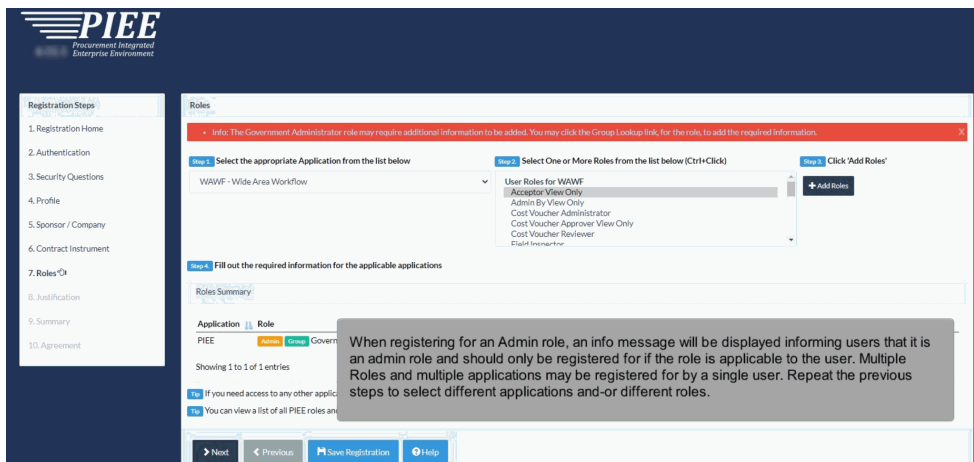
PIEE
Procurement Integrated Enterprise Environment

Registration Steps
1. Registration Home
2. Authentication
3. Security Questions
4. Profile
5. Sponsor / Company
6. Contract Instrument
7. Roles
8. Justification
9. Summary
10. Agreement

Roles

• Info: The Government Administrator role may require additional information to be added. You may click the Group Lookup link, for the role, to add the required information.

Step 1. Select the appropriate Application from the list below
WAWF - Wide Area Workflow

Step 2. Select One or More Roles from the list below (Ctrl+Click)
User Roles for WAWF
Acceptor View Only
Admin By View Only
Cost Voucher Administrator
Cost Voucher Approver View Only
Cost Voucher Reviewer
Field Inspector

Step 3. Click 'Add Roles'
Add Roles

Step 4. Fill out the required information for the applicable applications

Roles Summary

| Application | Role |
|---|---|
| PIEE | Admin Group Govern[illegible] |

Showing 1 to 1 of 1 entries

Tip If you need access to any other applic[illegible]
Tip You can view a list of all PIEE roles an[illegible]

When registering for an Admin role, an info message will be displayed informing users that it is an admin role and should only be registered for if the role is applicable to the user. Multiple Roles and multiple applications may be registered for by a single user. Repeat the previous steps to select different applications and-or different roles.

Next
Previous
Save Registration
Help